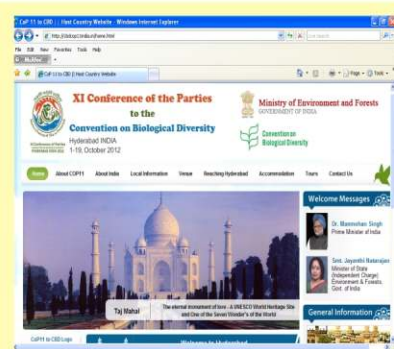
CoP 11 to CBD | Host Country Website - Windows Internet Explorer

http://cbdcop11india.in/home.html

File Edit View Favorites Tools Help

CoP 11 to CBD || Host Country Website

Page Tools

XI Conference of the Parties to the Convention on Biological Diversity

Hyderabad INDIA 1-19, October 2012

Ministry of Environment and Forests
GOVERNMENT OF INDIA

Convention on Biological Diversity

Home About COP11 About India Local Information Venue Reaching Hyderabad Accommodation Tours Contact Us

Welcome Messages

Dr. Manmohan Singh
Prime Minister of India

Smt. Jayanthi Natarajan
Minister of State (Independent Charge) Environment & Forests, Govt. of India

Taj Mahal

The eternal monument of love - A UNESCO World Heritage Site and One of the Seven Wonder's of the World

General Information

CoP11 to CBD Logo

Welcome to Hyderabad